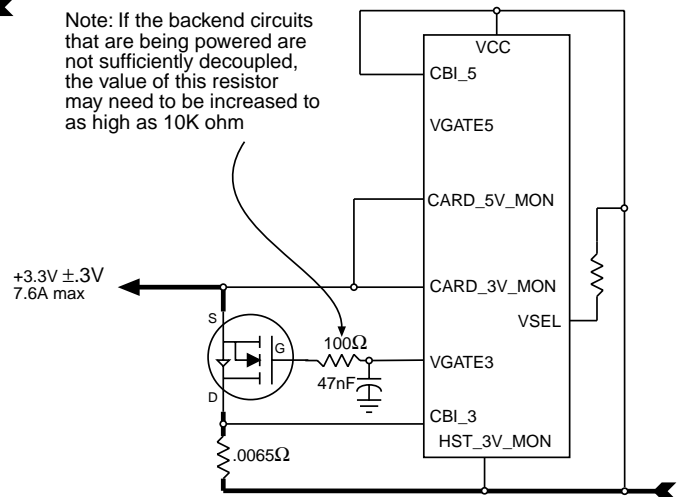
Note: If the backend circuits that are being powered are not sufficiently decoupled, the value of this resistor may need to be increased to as high as 10K ohm

VCC
CBI_5
VGATE5
CARD_5V_MON
+3.3V $\pm$.3V
7.6A max
CARD_3V_MON
VSEL
S
G
$100\Omega$
VGATE3
47nF
D
CBI_3
HST_3V_MON
$.0065\Omega$